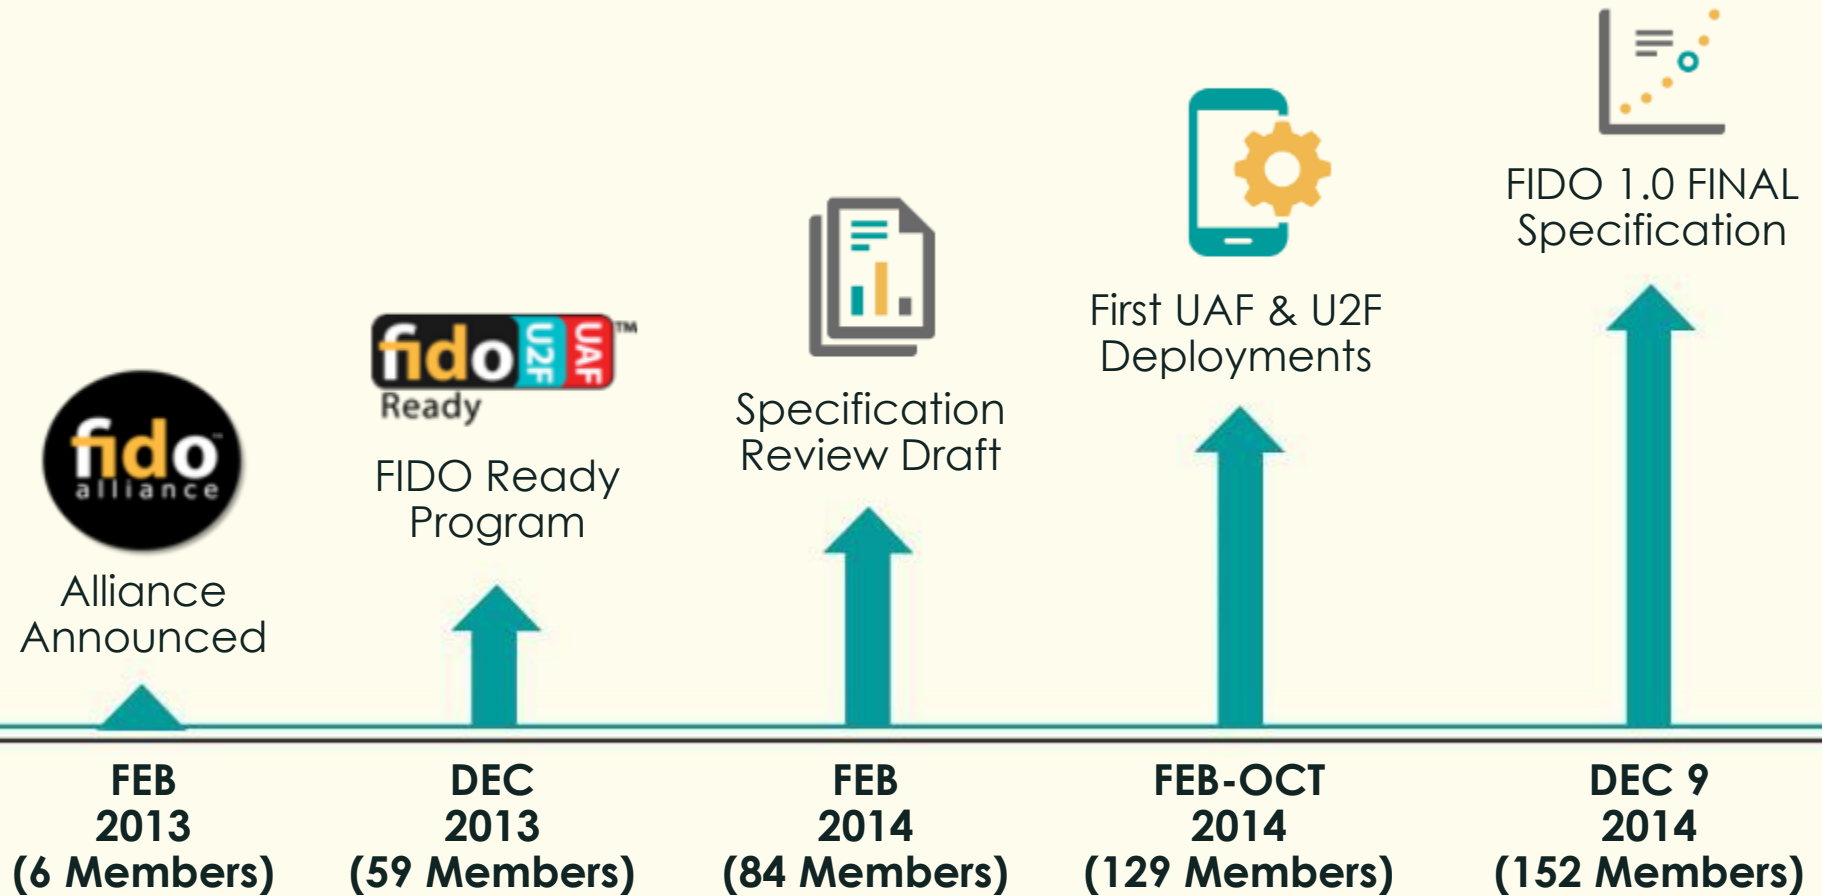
fido alliance

Alliance Announced

FEB 2013 (6 Members)

fido U2F UAF ™ Ready

FIDO Ready Program

DEC 2013 (59 Members)

Specification Review Draft

FEB 2014 (84 Members)

First UAF & U2F Deployments

FEB-OCT 2014 (129 Members)

FIDO 1.0 FINAL Specification

DEC 9 2014 (152 Members)